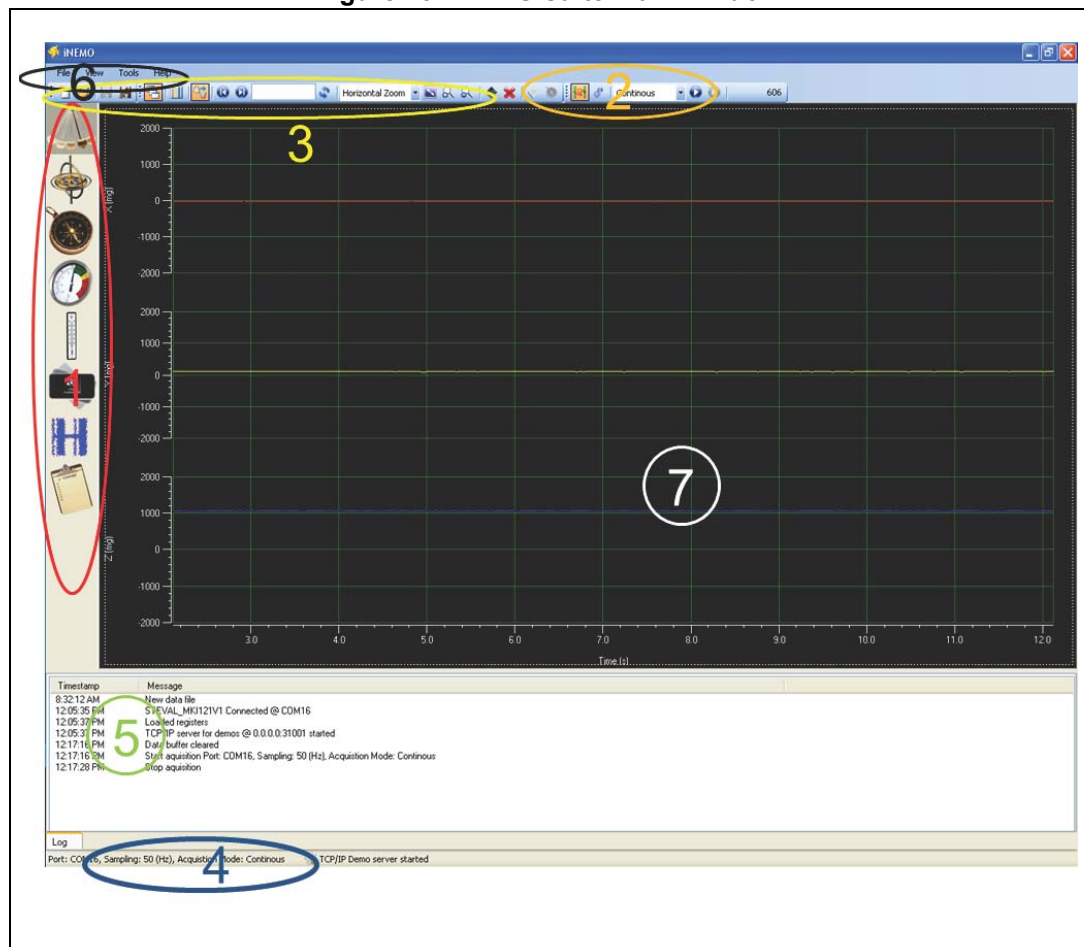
iNEMO

File View Tools Help

6

Horizontal Zoom

2

Continous

606

3

2000
1000
0
-1000
-2000

X [mg]

2000
1000
0
-1000
-2000

Y [mg]

2000
1000
0
-1000
-2000

Z [mg]

1

7

3.0 4.0 5.0 6.0 7.0 8.0 9.0 10.0 11.0 12.0

Time [s]

| Timestamp | Message |
|---|---|
| 8:32:12 AM | New data file |
| 12:05:35 PM | STEVAL_MKI121V1 Connected @ COM16 |
| 12:05:37 PM | Loaded registers |
| 12:05:37 PM | TCP/IP server for demos @ 0.0.0.0:31001 started |
| 12:17:16 PM | Data buffer cleared |
| 12:17:16 PM | Start aquisition Port: COM16, Sampling: 50 (Hz), Acquistion Mode: Continous |
| 12:17:28 PM | Stop aquisition |

5

Log

Port: COM16, Sampling: 50 (Hz), Acquistion Mode: Continous TCP/IP Demo server started

4